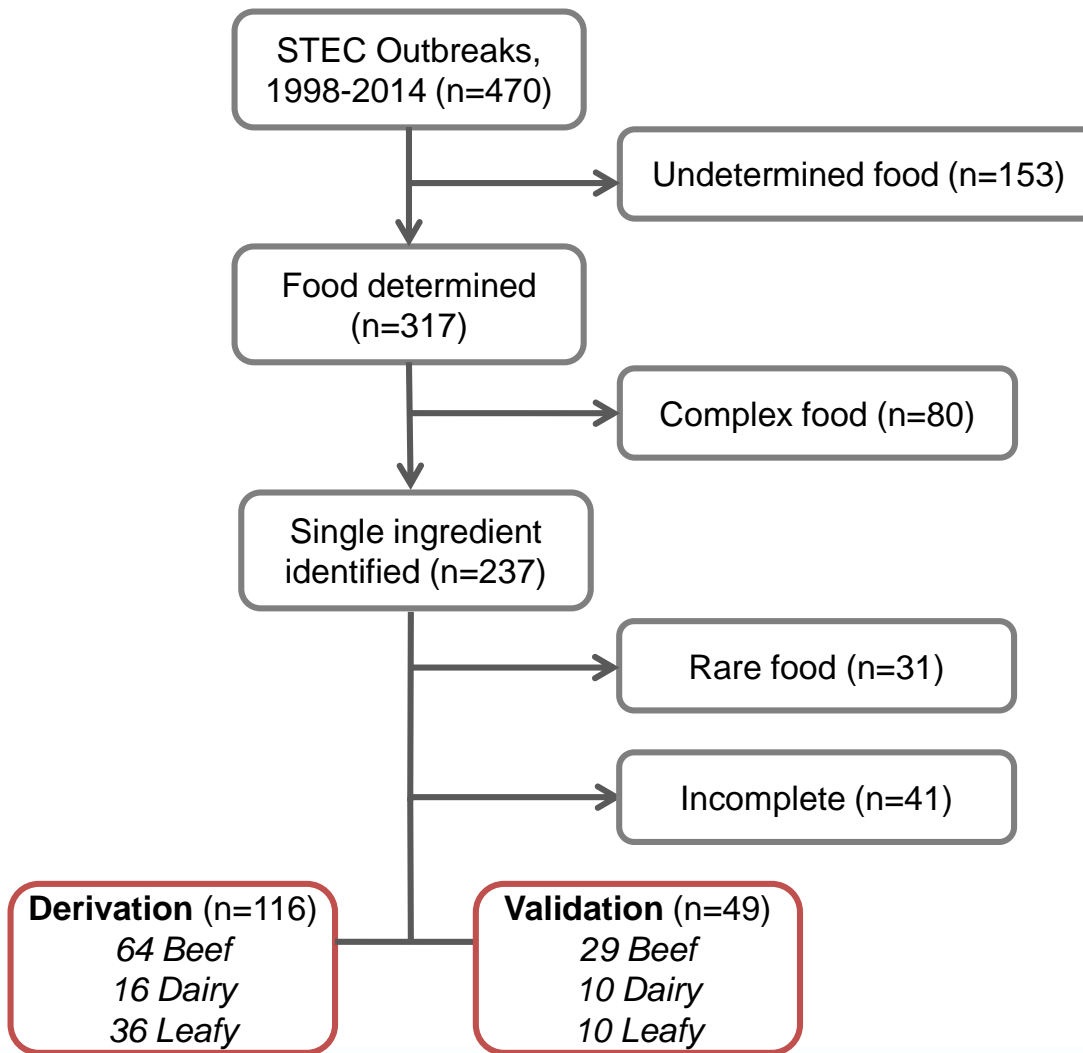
STEC Outbreaks, 1998-2014 (n=470)

Undetermined food (n=153)

Food determined (n=317)

Complex food (n=80)

Single ingredient identified (n=237)

Rare food (n=31)

Incomplete (n=41)

**Derivation** (n=116)
*64 Beef*
*16 Dairy*
*36 Leafy*

**Validation** (n=49)
*29 Beef*
*10 Dairy*
*10 Leafy*